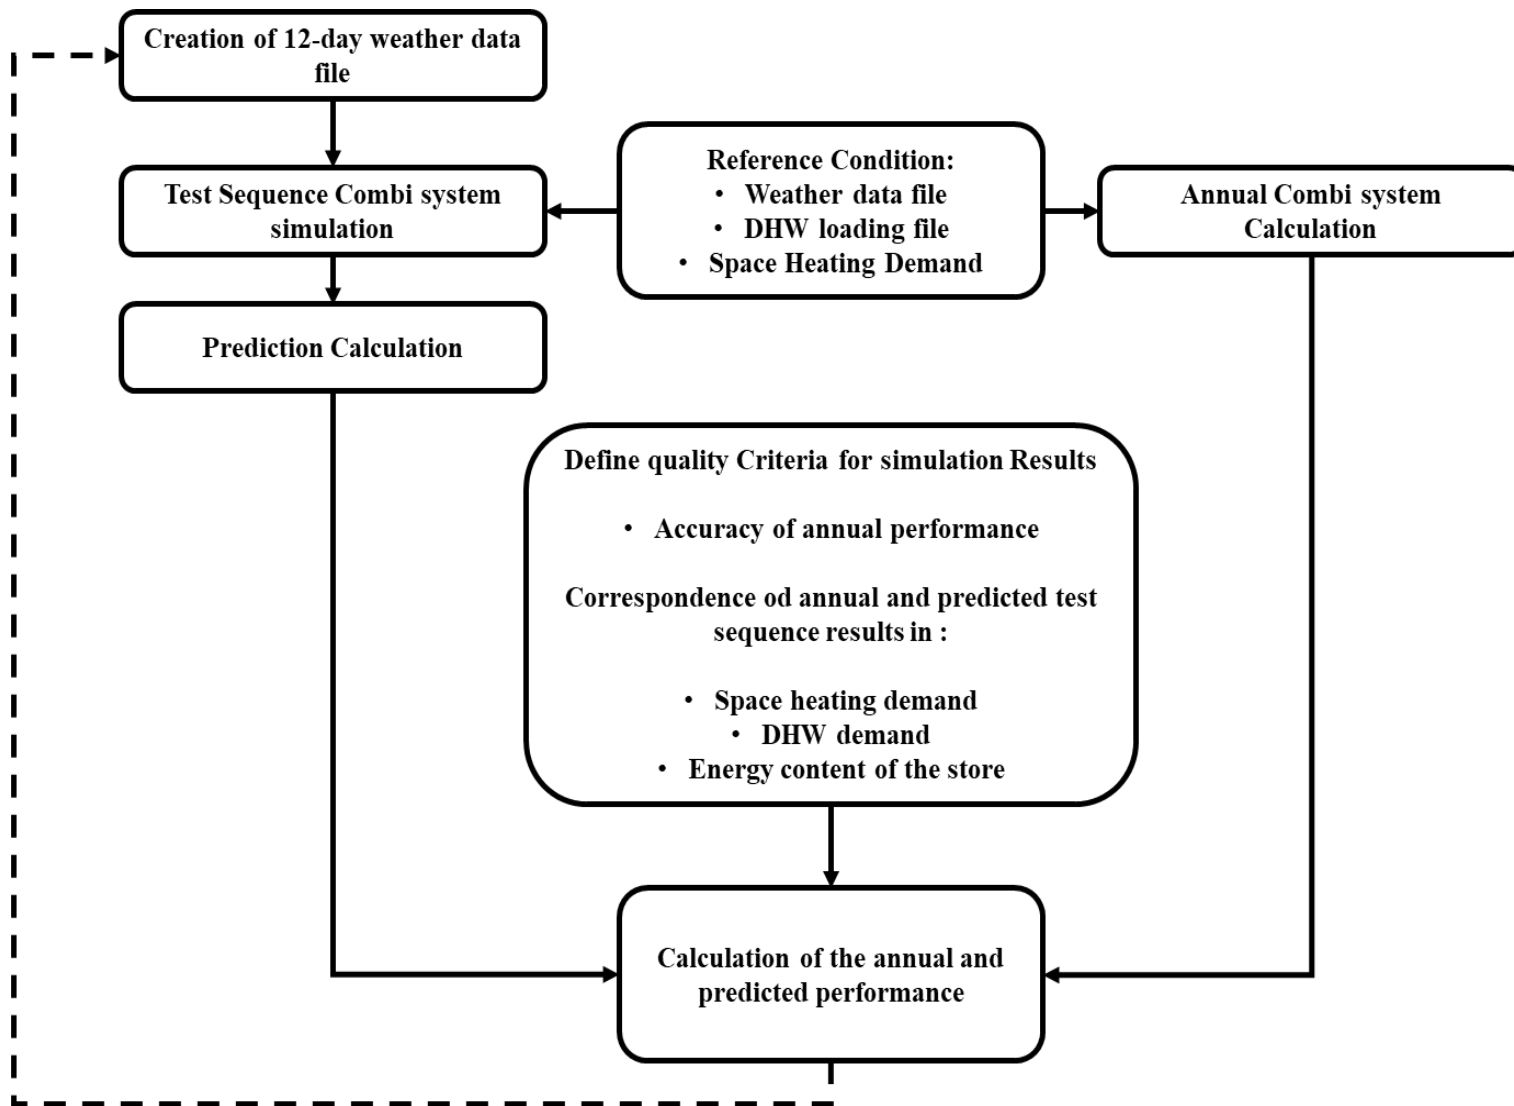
Creation of 12-day weather data file

Test Sequence Combi system simulation

Reference Condition:
• Weather data file
• DHW loading file
• Space Heating Demand

Annual Combi system Calculation

Prediction Calculation

Define quality Criteria for simulation Results

• Accuracy of annual performance

Correspondence od annual and predicted test sequence results in :

• Space heating demand
• DHW demand
• Energy content of the store

Calculation of the annual and predicted performance